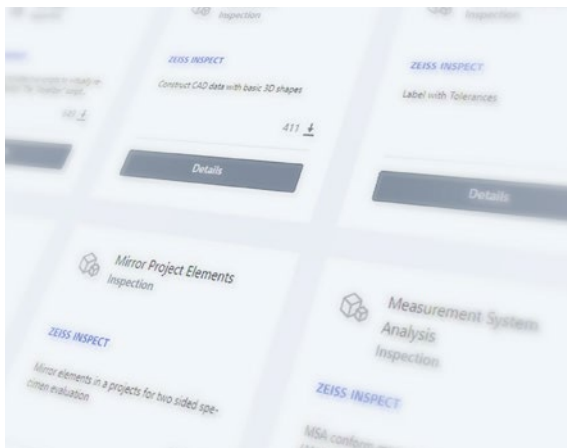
Inspection

ZEISS INSPECT

Construct CAD data with basic 3D shapes

411

Details

Inspection

ZEISS INSPECT

Label with Tolerances

Details

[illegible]

Mirror Project Elements
Inspection

ZEISS INSPECT

Mirror elements in a projects for two sided specimen evaluation

Measurement System Analysis
Inspection

ZEISS INSPECT

MSA conform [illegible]